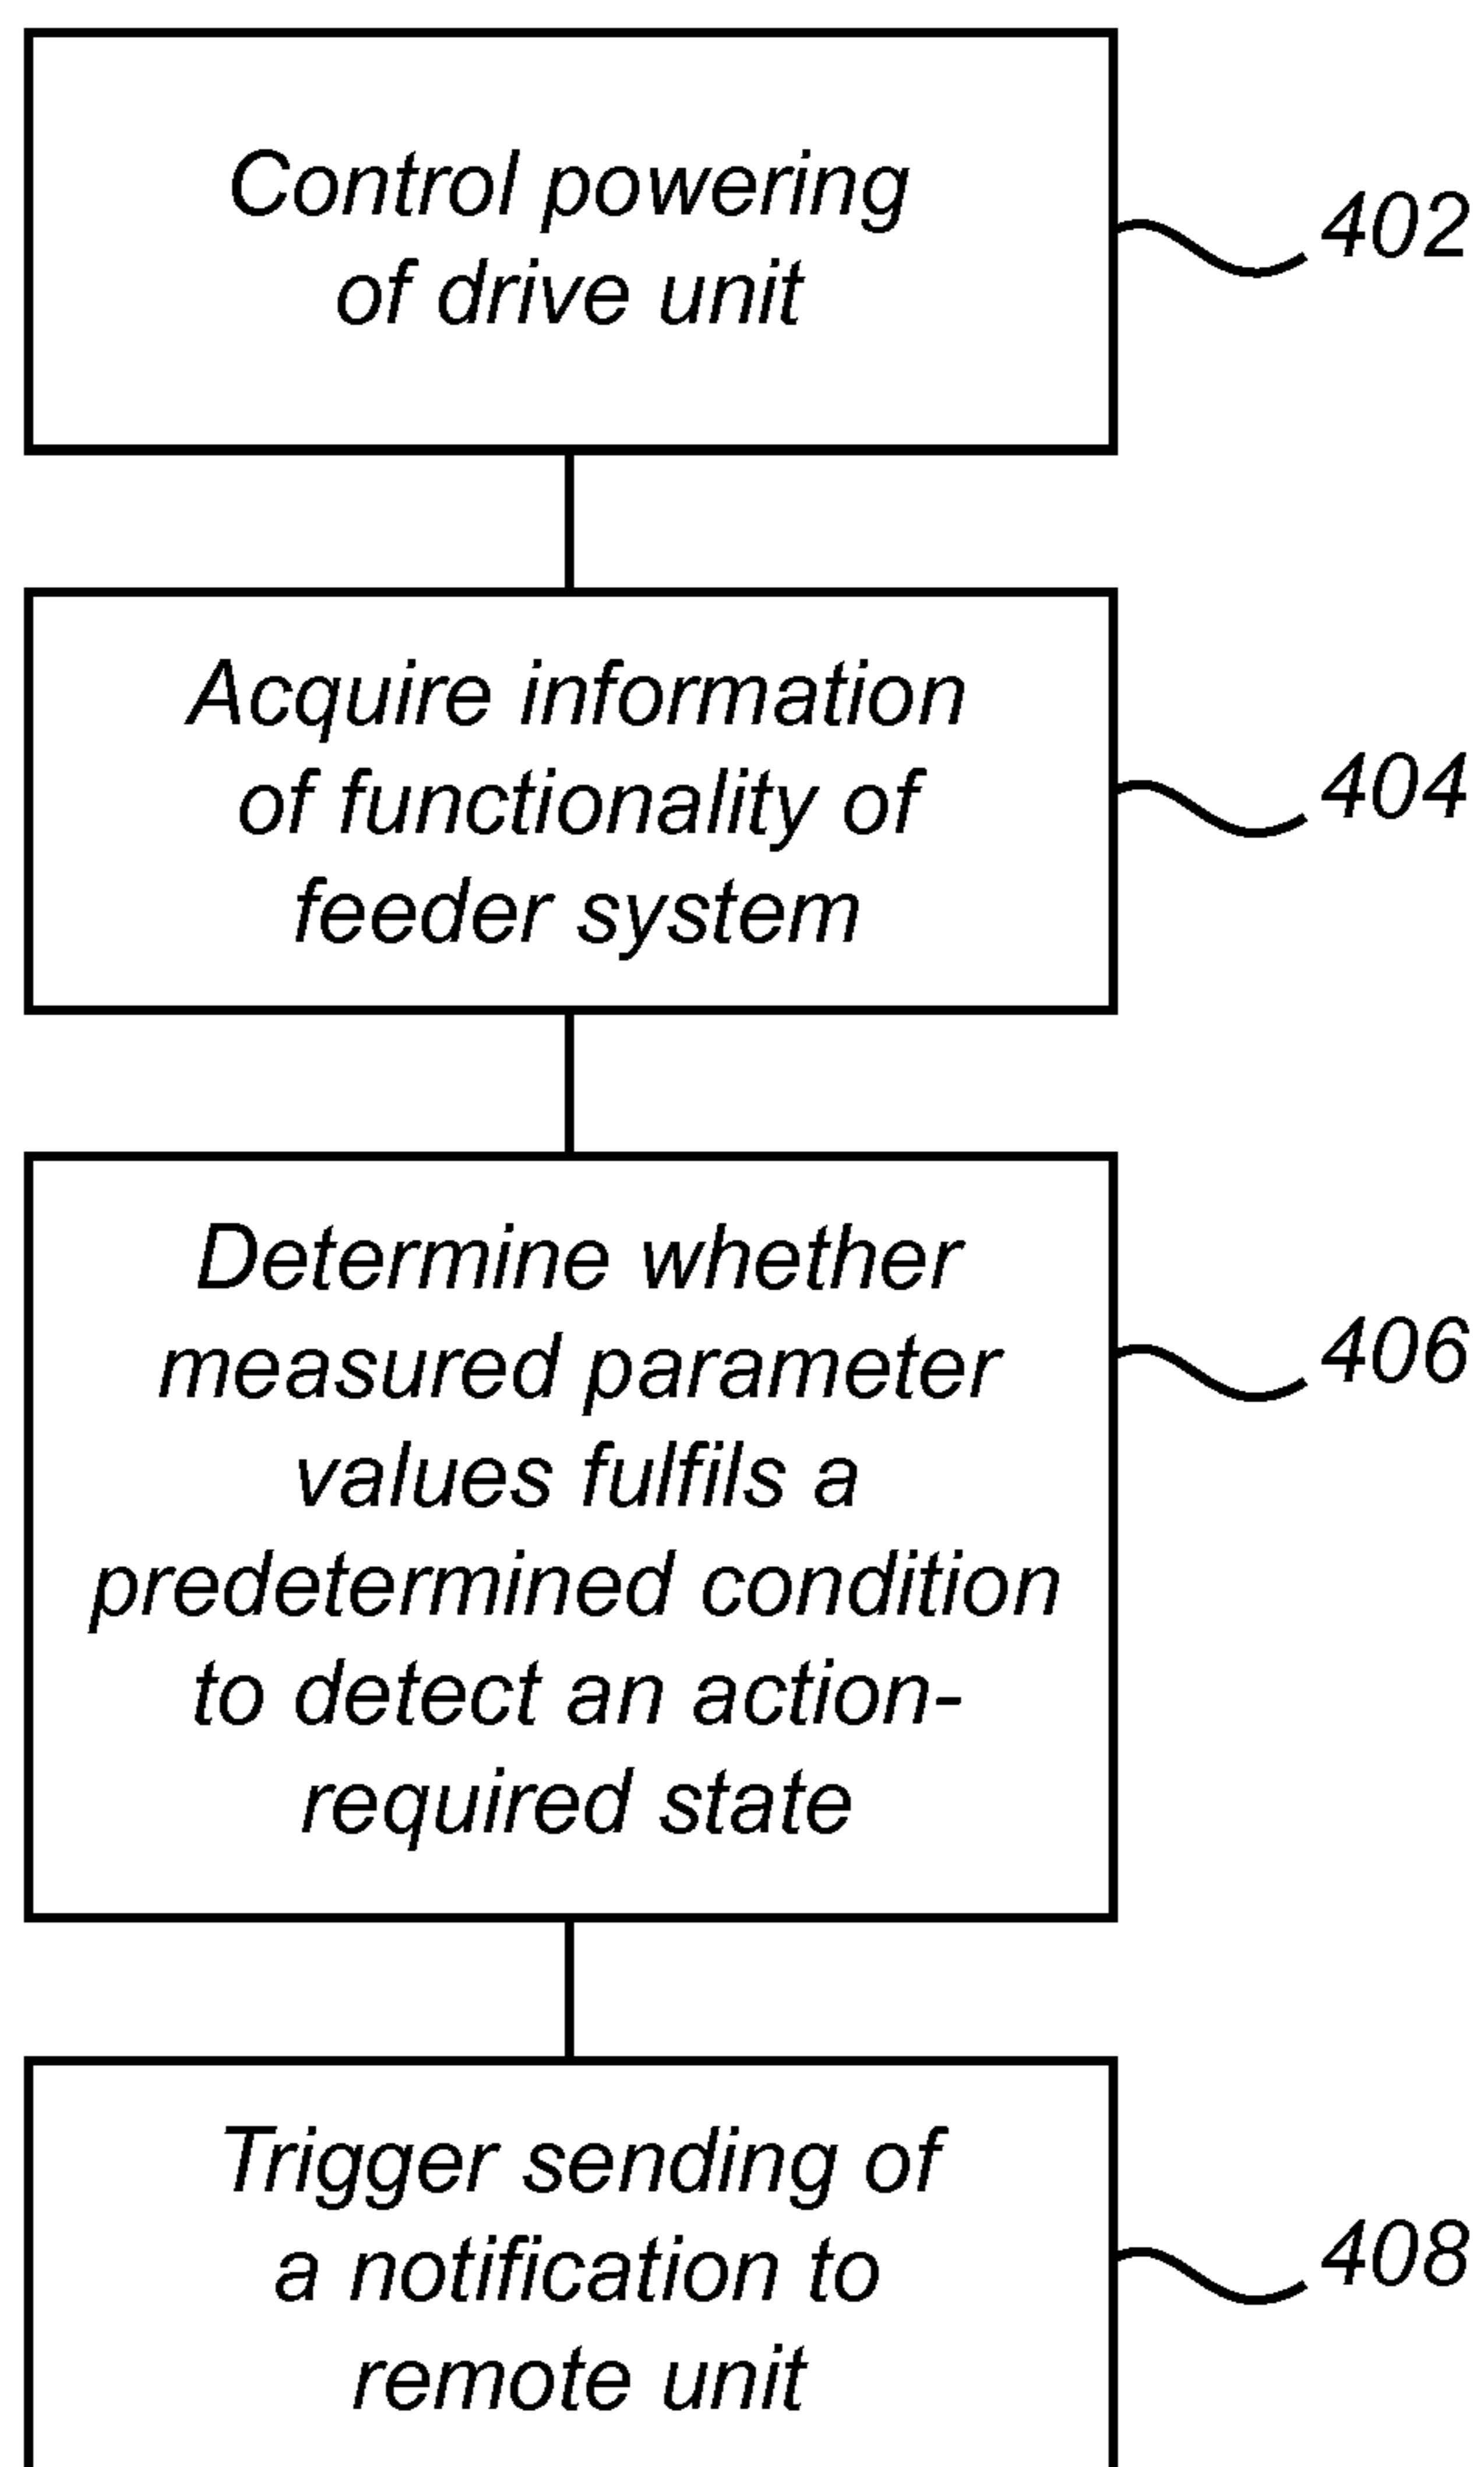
Control powering of drive unit

402

Acquire information of functionality of feeder system

404

Determine whether measured parameter values fulfils a predetermined condition to detect an action-required state

406

Trigger sending of a notification to remote unit

408